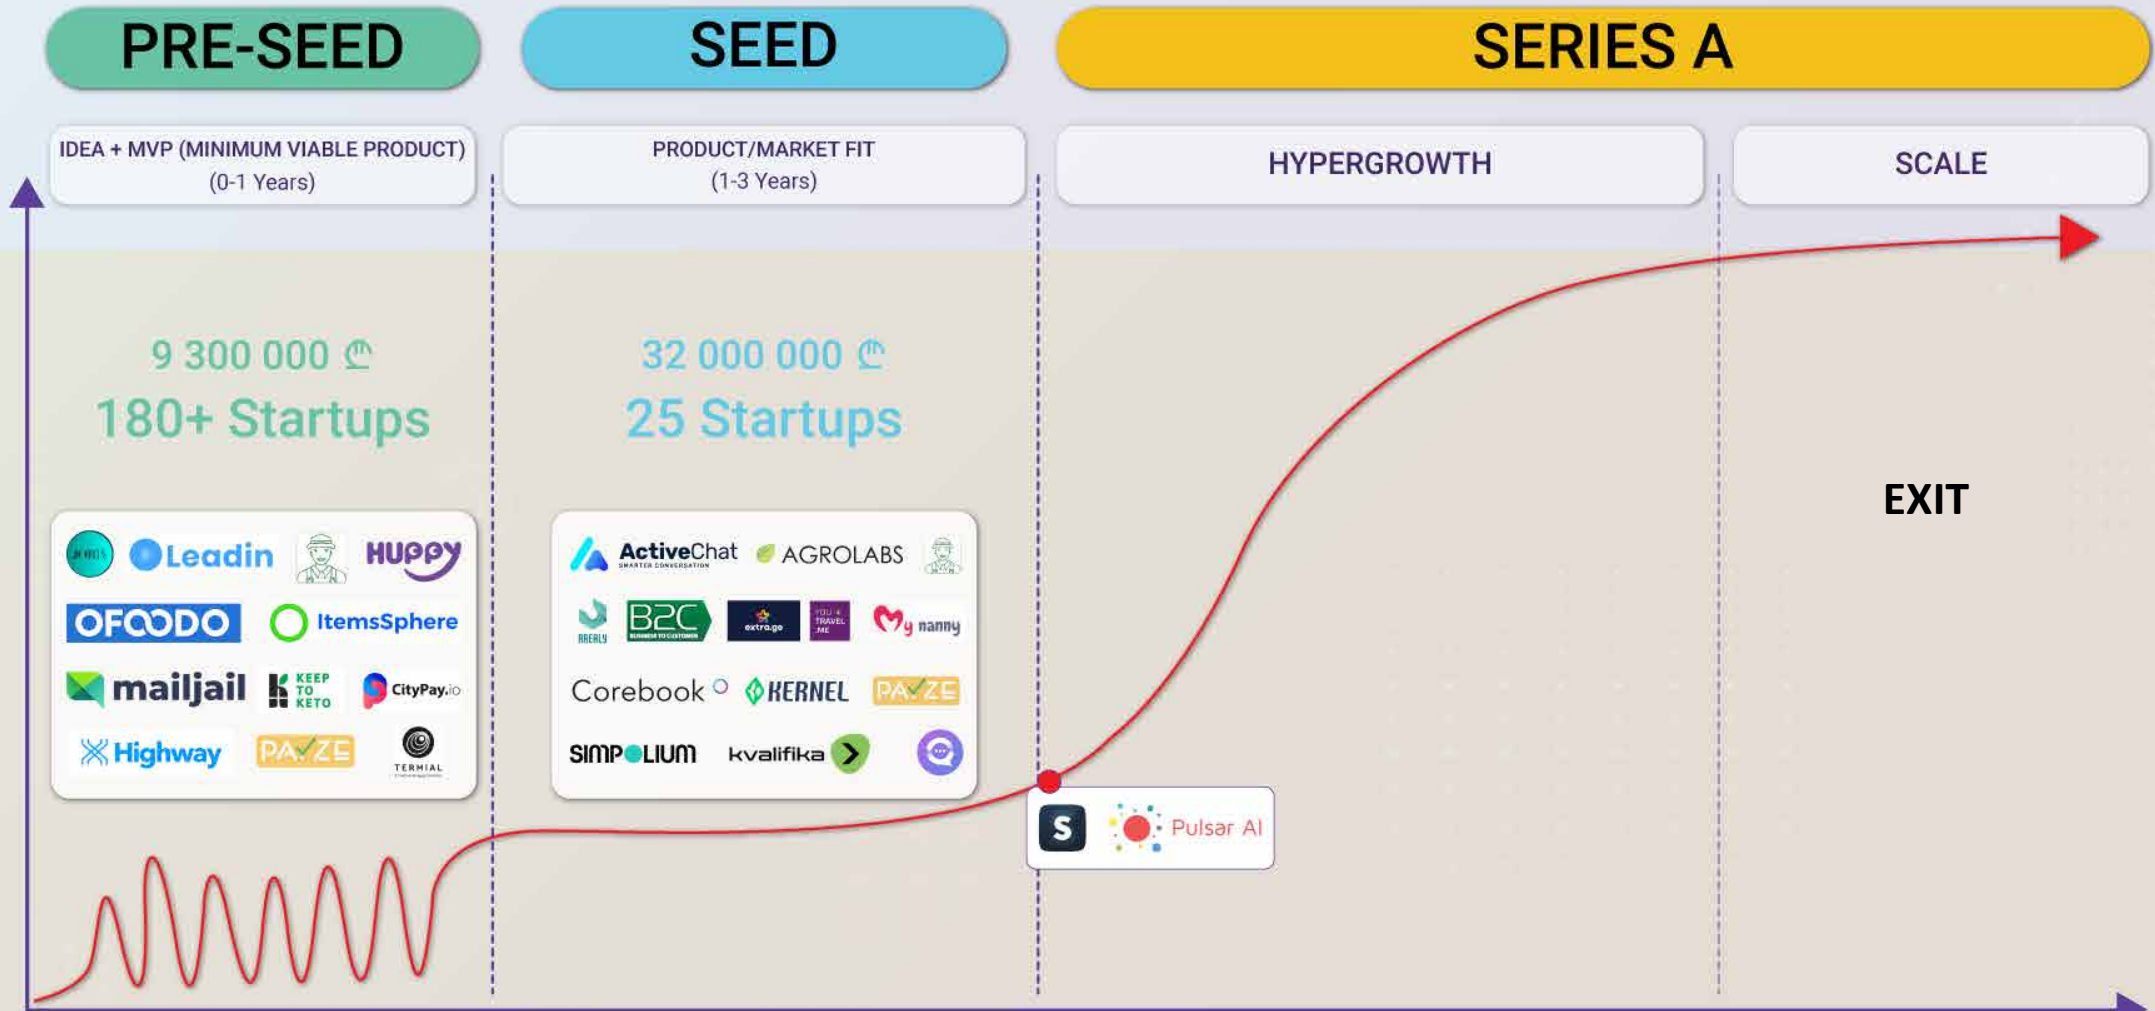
PRE-SEED

SEED

SERIES A

IDEA + MVP (MINIMUM VIABLE PRODUCT) (0-1 Years)

PRODUCT/MARKET FIT (1-3 Years)

HYPERGROWTH

SCALE

9 300 000 ₾
180+ Startups

32 000 000 ₾
25 Startups

EXIT

Leadin
HUPPY
OFOODO
ItemsSphere
mailjail
KEEP TO KETO
CityPay.io
Highway
PAYZE
TERMIAL

ActiveChat
SMARTER CONVERSATION
AGROLABS
AREALY
B2C
BUSINESS TO CUSTOMER
extra.ge
YOU 4 TRAVEL .ME
My nanny
Corebook
KERNEL
PAYZE
SIMPOLIUM
kvalifika

S
Pulsar AI